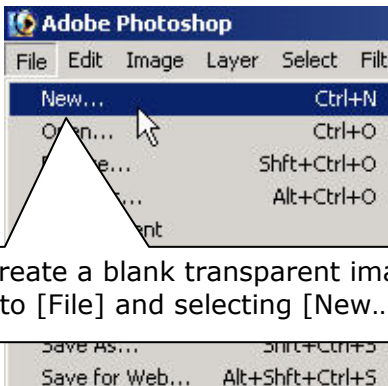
Adobe Photoshop

File Edit Image Layer Select Filt

New... Ctrl+N

O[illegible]en... Ctrl+O

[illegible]e... Shft+Ctrl+O

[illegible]... Alt+Ctrl+O

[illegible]ent

reate a blank transparent ima to [File] and selecting [New..

Save As... Shft+Ctrl+S

Save for Web... Alt+Shft+Ctrl+S